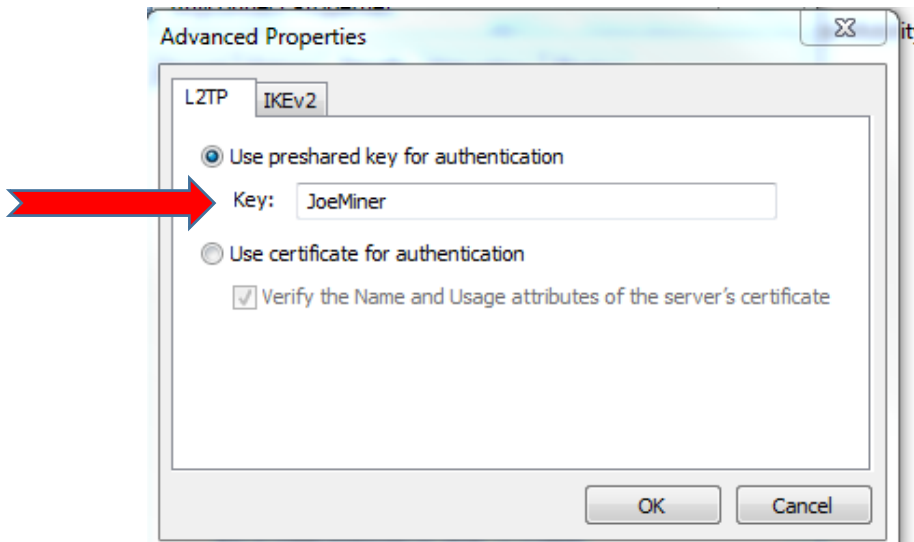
Advanced Properties

L2TP | IKEv2

Use preshared key for authentication

Key: JoeMiner

Use certificate for authentication

Verify the Name and Usage attributes of the server's certificate

OK | Cancel